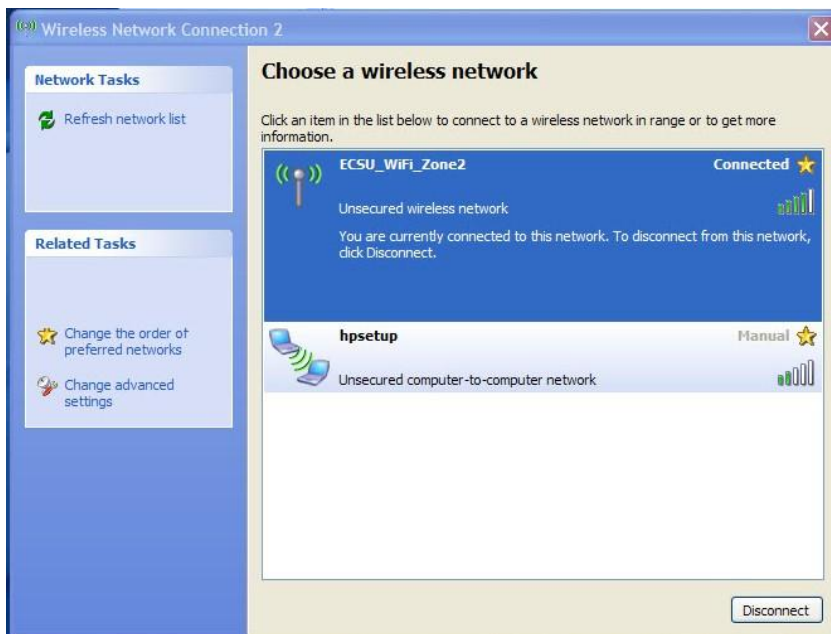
Wireless Network Connection 2

Network Tasks

Refresh network list

Related Tasks

Change the order of preferred networks

Change advanced settings

Choose a wireless network

Click an item in the list below to connect to a wireless network in range or to get more information.

ECSU_WiFi_Zone2

Connected

Unsecured wireless network

You are currently connected to this network. To disconnect from this network, click Disconnect.

hpsetup

Manual

Unsecured computer-to-computer network

Disconnect